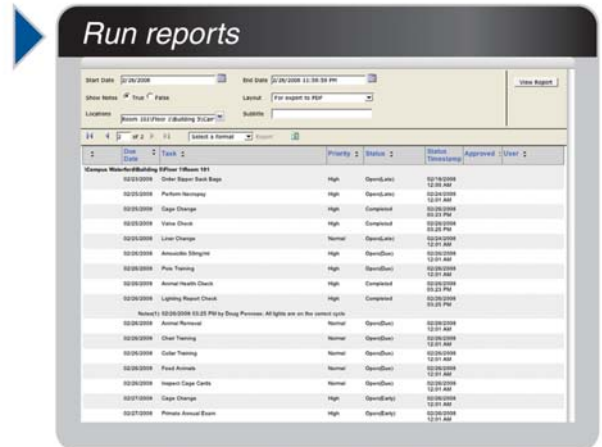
Run reports

Start Date 2/26/2008

End Date 2/28/2008 11:59:59 PM

View Report

Show Notes True False

Layout For export to PDF

Locations Room 101\Floor 1\Building 3\Car

Subtitle

1 of 2

Select a format

Export

| | Due Date | Task | Priority | Status | Status Timestamp | Approved | User |
|---|---|---|---|---|---|---|---|
| \Campus Waterford\Building 8\Floor 1\Room 101 | | | | | | | |
| | 02/23/2008 | Order Sipper Sack Bags | High | Open(Late) | 02/19/2008 12:00 AM | | |
| | 02/25/2008 | Perform Necropsy | High | Open(Late) | 02/25/2008 12:01 AM | | |
| | 02/25/2008 | Cage Change | High | Completed | 02/26/2008 03:23 PM | | |
| | 02/25/2008 | Valve Check | High | Completed | 02/26/2008 03:25 PM | | |
| | 02/25/2008 | Liner Change | Normal | Open(Late) | 02/24/2008 12:01 AM | | |
| | 02/26/2008 | Amoxicillin 50mg/ml | High | Open(Due) | 02/26/2008 12:01 AM | | |
| | 02/26/2008 | Pole Training | High | Open(Due) | 02/26/2008 12:01 AM | | |
| | 02/26/2008 | Animal Health Check | High | Completed | 02/26/2008 03:23 PM | | |
| | 02/26/2008 | Lighting Report Check | High | Completed | 02/26/2008 03:25 PM | | |
| | Notes(1) 02/26/2008 03:25 PM by Doug Peroose: All lights are on the correct cycle | | | | | | |
| | 02/26/2008 | Animal Removal | Normal | Open(Due) | 02/26/2008 12:01 AM | | |
| | 02/26/2008 | Chair Training | Normal | Open(Due) | 02/26/2008 12:01 AM | | |
| | 02/26/2008 | Collar Training | Normal | Open(Due) | 02/26/2008 12:01 AM | | |
| | 02/26/2008 | Feed Animals | Normal | Open(Due) | 02/26/2008 12:01 AM | | |
| | 02/26/2008 | Inspect Cage Cards | Normal | Open(Due) | 02/26/2008 12:01 AM | | |
| | 02/27/2008 | Cage Change | High | Open(Early) | 02/26/2008 12:01 AM | | |
| | 02/27/2008 | Primate Annual Exam | High | Open(Early) | 02/26/2008 12:01 AM | | |